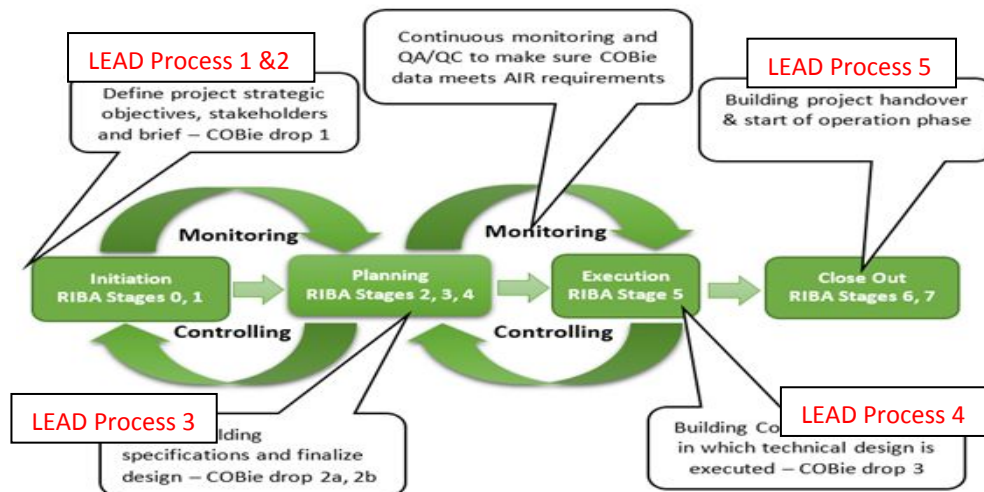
LEAD Process 1 &2

Define project strategic objectives, stakeholders and brief – COBie drop 1

Continuous monitoring and QA/QC to make sure COBie data meets AIR requirements

LEAD Process 5

Building project handover & start of operation phase

Monitoring

Monitoring

Initiation
RIBA Stages 0, 1

Planning
RIBA Stages 2, 3, 4

Execution
RIBA Stage 5

Close Out
RIBA Stages 6, 7

Controlling

Controlling

LEAD Process 3

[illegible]lding specifications and finalize design – COBie drop 2a, 2b

Building Co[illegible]

LEAD Process 4

in which technical design is executed – COBie drop 3